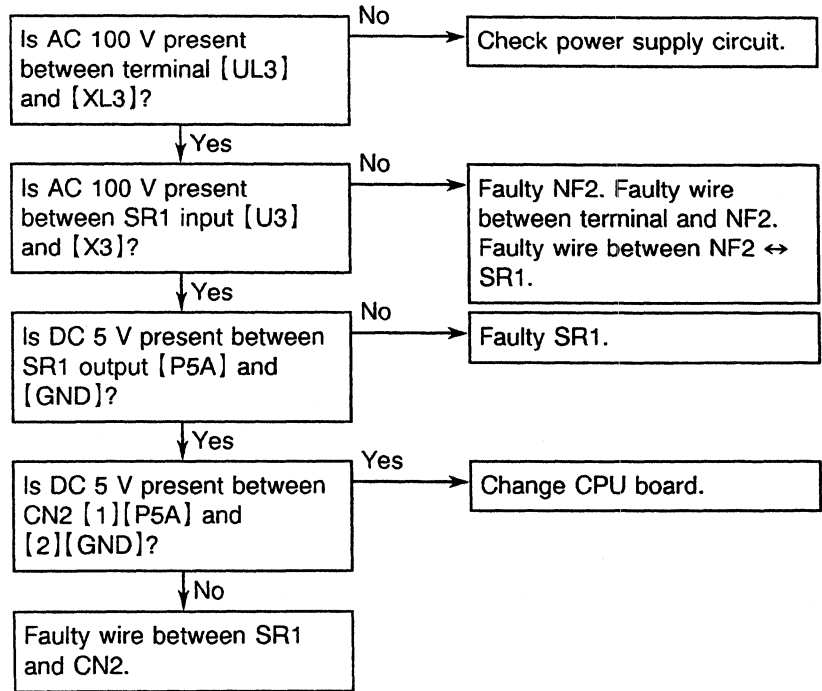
Is AC 100 V present between terminal [UL3] and [XL3]?

No

Check power supply circuit.

Yes

Is AC 100 V present between SR1 input [U3] and [X3]?

No

Faulty NF2. Faulty wire between terminal and NF2. Faulty wire between NF2 ↔ SR1.

Yes

Is DC 5 V present between SR1 output [P5A] and [GND]?

No

Faulty SR1.

Yes

Is DC 5 V present between CN2 [1][P5A] and [2][GND]?

Yes

Change CPU board.

No

Faulty wire between SR1 and CN2.